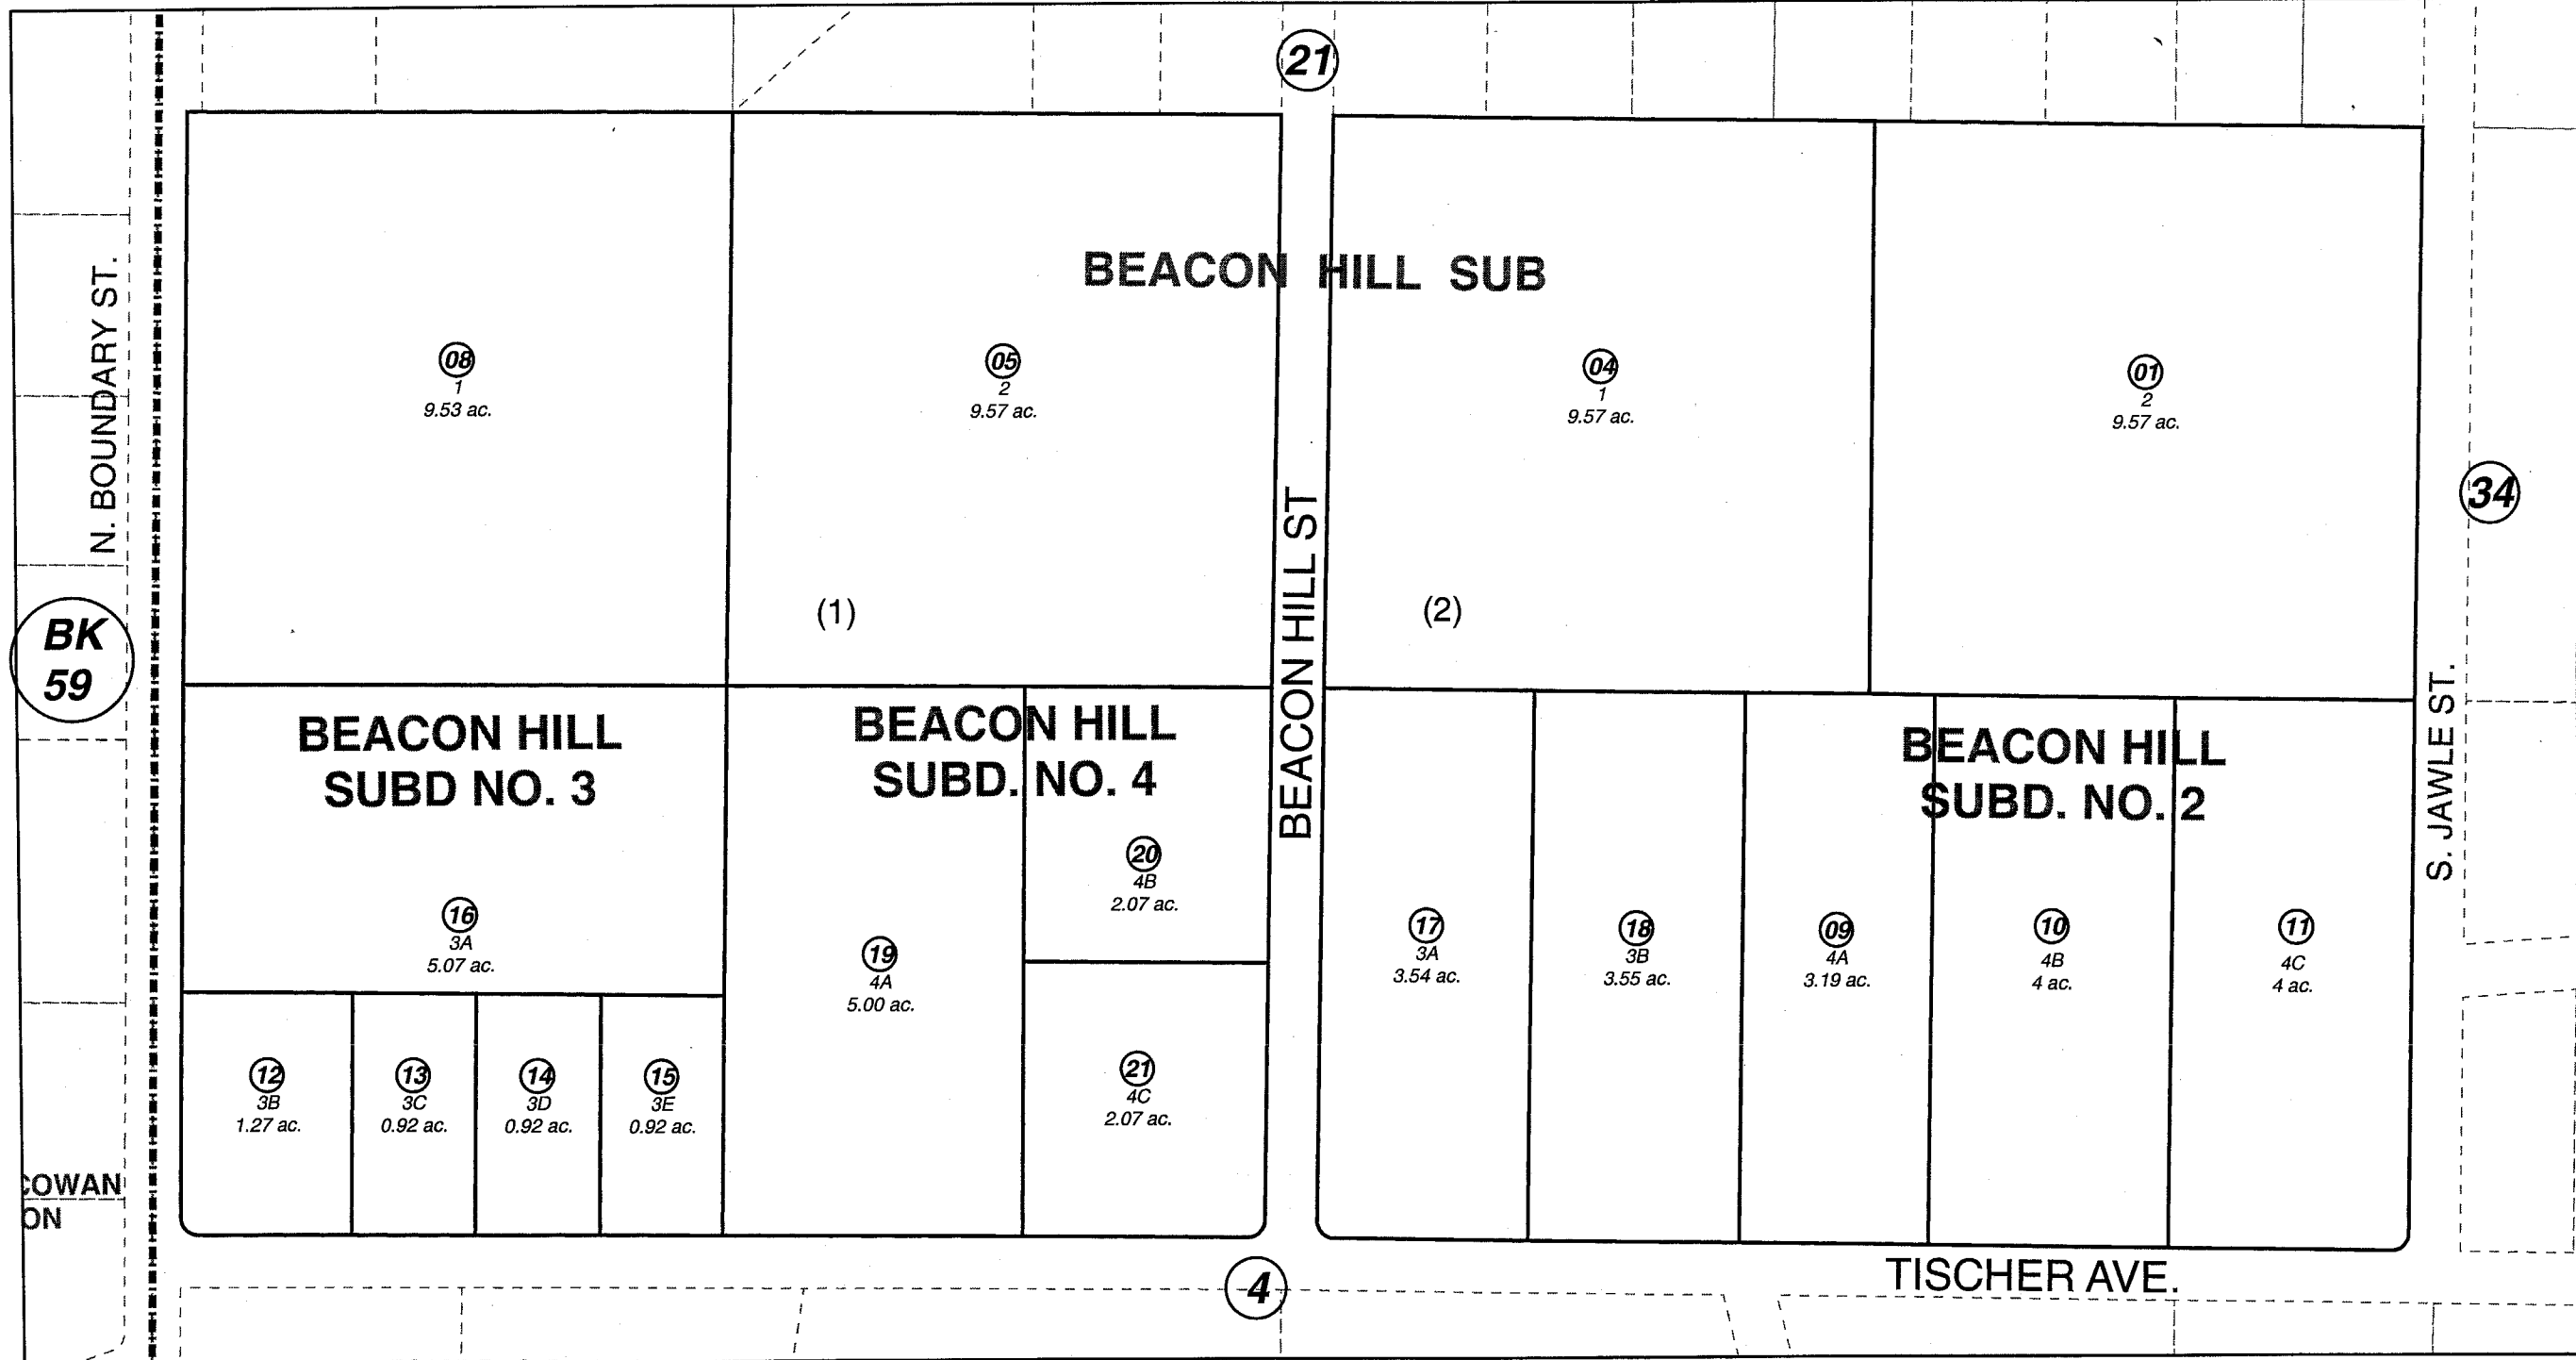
21

BEACON HILL SUB

N. BOUNDARY ST.

08
1
9.53 ac.

05
2
9.57 ac.

04
1
9.57 ac.

01
2
9.57 ac.

34

BK
59

(1)

BEACON HILL ST

(2)

BEACON HILL
SUBD NO. 3

BEACON HILL
SUBD. NO. 4

BEACON HILL
SUBD. NO. 2

S. JAWLE ST.

20
4B
2.07 ac.

16
3A
5.07 ac.

19
4A
5.00 ac.

17
3A
3.54 ac.

18
3B
3.55 ac.

09
4A
3.19 ac.

10
4B
4 ac.

11
4C
4 ac.

12
3B
1.27 ac.

13
3C
0.92 ac.

14
3D
0.92 ac.

15
3E
0.92 ac.

21
4C
2.07 ac.

COWAN
ON

4

TISCHER AVE.